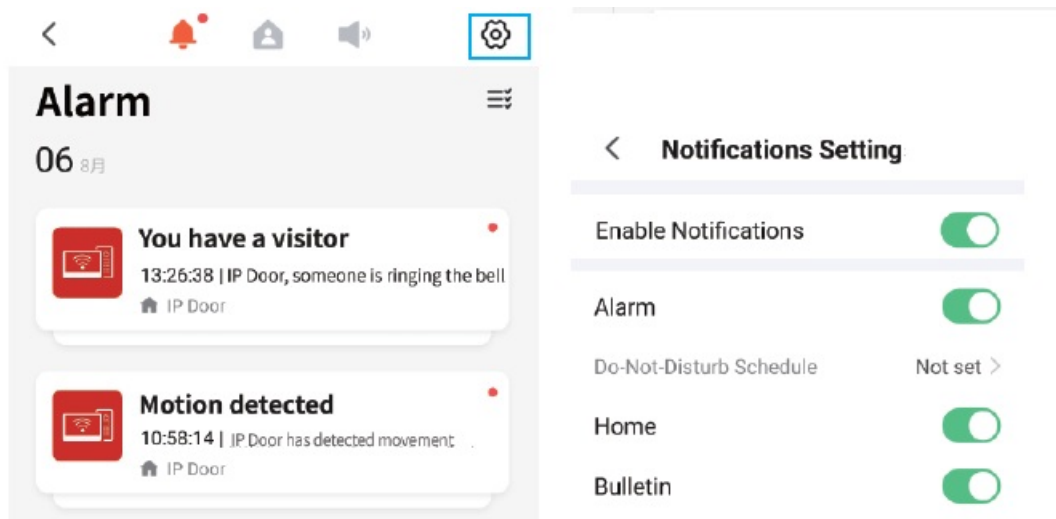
Alarm

06 8月

You have a visitor

13:26:38 | IP Door, someone is ringing the bell

IP Door

Motion detected

10:58:14 | IP Door has detected movement

IP Door

Notifications Setting

Enable Notifications

Alarm

Do-Not-Disturb Schedule

Not set

Home

Bulletin